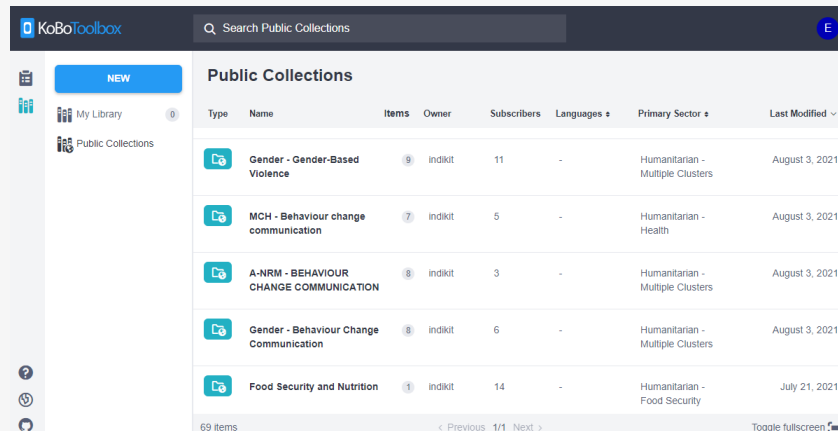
KoBoToolbox

Search Public Collections

E

NEW

My Library 0

Public Collections

Public Collections

| Type | Name | Items | Owner | Subscribers | Languages | Primary Sector | Last Modified |
|---|---|---|---|---|---|---|---|
| | Gender - Gender-Based Violence | 9 | indikit | 11 | - | Humanitarian - Multiple Clusters | August 3, 2021 |
| | MCH - Behaviour change communication | 7 | indikit | 5 | - | Humanitarian - Health | August 3, 2021 |
| | A-NRM - BEHAVIOUR CHANGE COMMUNICATION | 8 | indikit | 3 | - | Humanitarian - Multiple Clusters | August 3, 2021 |
| | Gender - Behaviour Change Communication | 8 | indikit | 6 | - | Humanitarian - Multiple Clusters | August 3, 2021 |
| | Food Security and Nutrition | 1 | indikit | 14 | - | Humanitarian - Food Security | July 21, 2021 |

69 items

< Previous 1/1 Next >

Toggle fullscreen